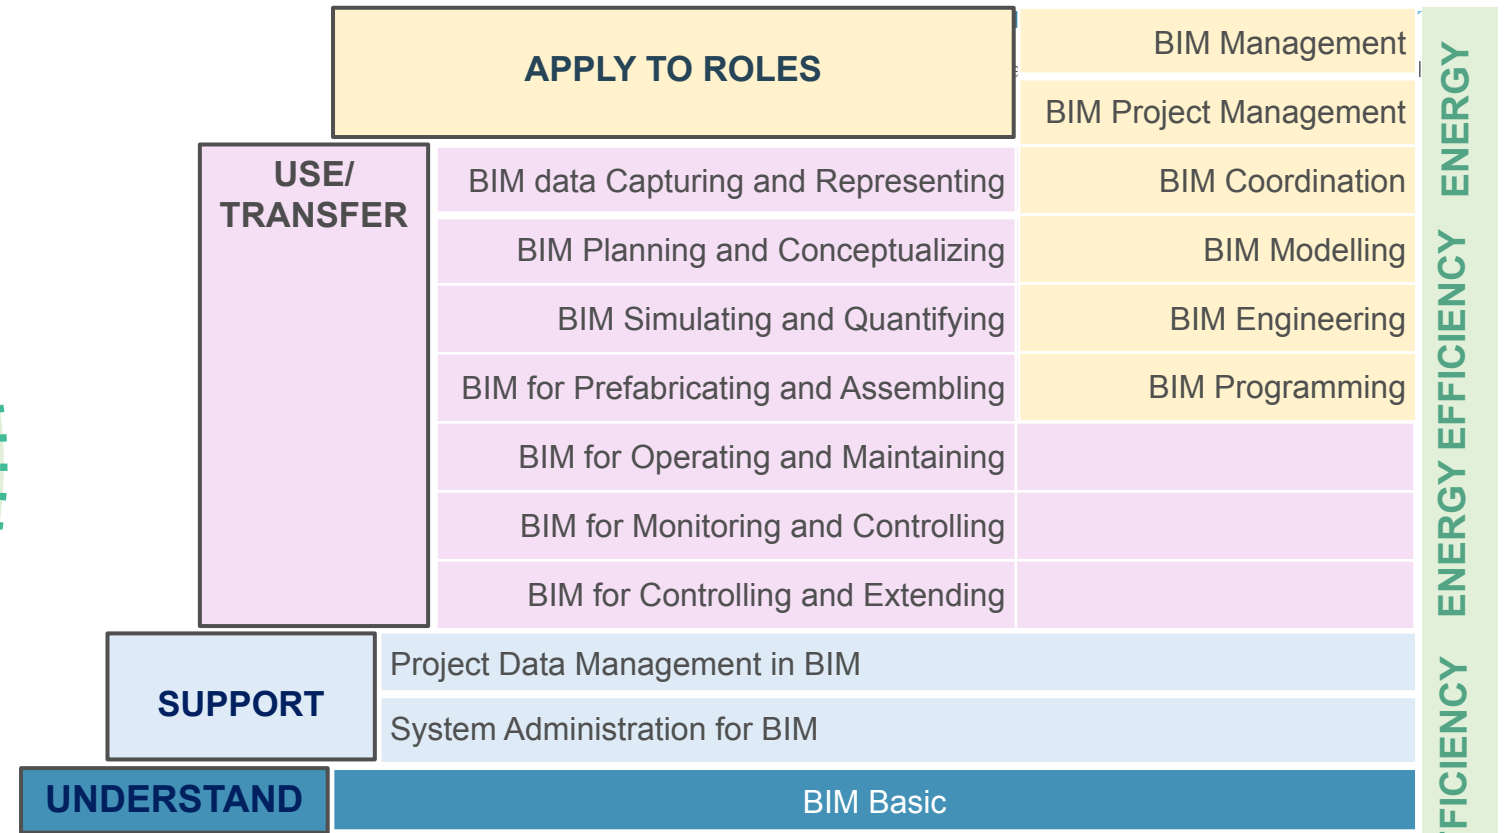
APPLY TO ROLES

BIM Management

BIM Project Management

USE/ TRANSFER

BIM data Capturing and Representing

BIM Coordination

BIM Planning and Conceptualizing

BIM Modelling

BIM Simulating and Quantifying

BIM Engineering

BIM for Prefabricating and Assembling

BIM Programming

BIM for Operating and Maintaining

BIM for Monitoring and Controlling

BIM for Controlling and Extending

SUPPORT

Project Data Management in BIM

System Administration for BIM

UNDERSTAND

BIM Basic

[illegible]FICIENCY ENERGY EFFICIENCY ENERGY